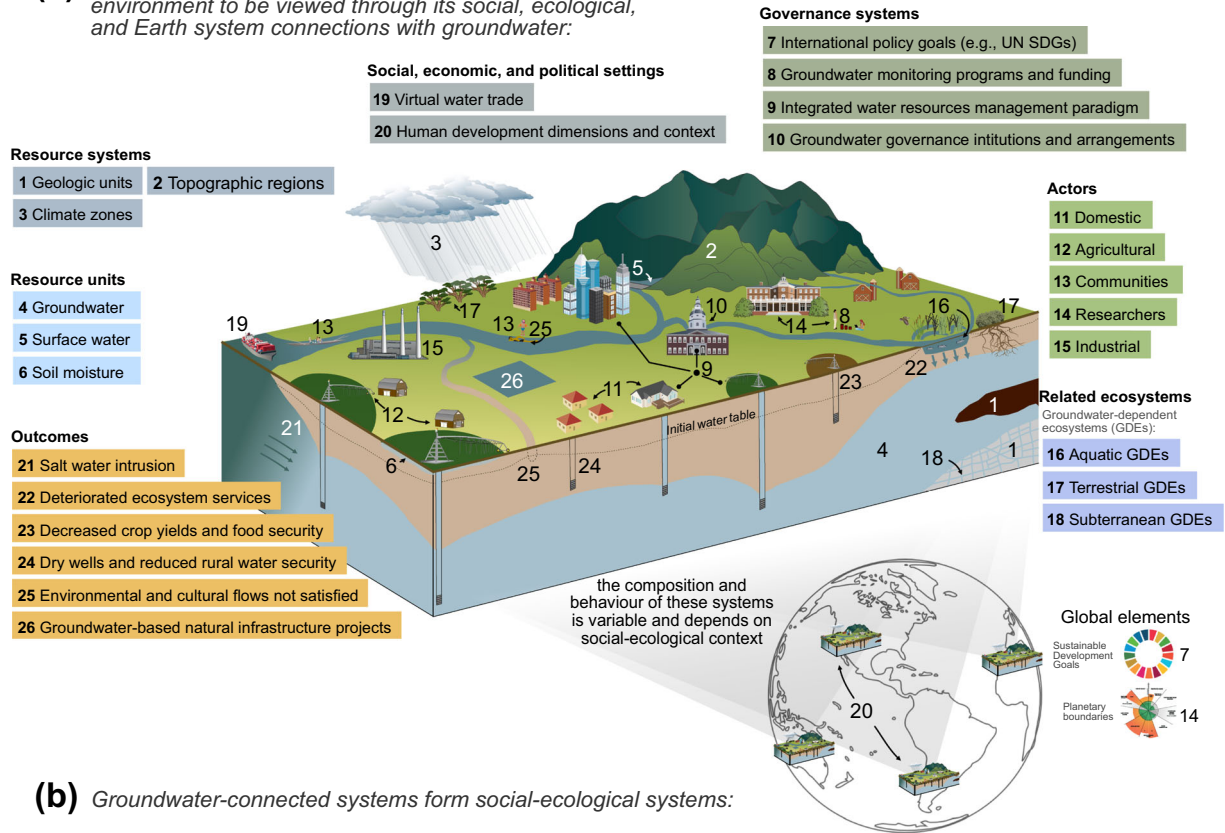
environment to be viewed through its social, ecological, and Earth system connections with groundwater:

Governance systems
7 International policy goals (e.g., UN SDGs)
8 Groundwater monitoring programs and funding
9 Integrated water resources management paradigm
10 Groundwater governance intitutions and arrangements

Social, economic, and political settings
19 Virtual water trade
20 Human development dimensions and context

Resource systems
1 Geologic units
2 Topographic regions
3 Climate zones

Resource units
4 Groundwater
5 Surface water
6 Soil moisture

Outcomes
21 Salt water intrusion
22 Deteriorated ecosystem services
23 Decreased crop yields and food security
24 Dry wells and reduced rural water security
25 Environmental and cultural flows not satisfied
26 Groundwater-based natural infrastructure projects

Actors
11 Domestic
12 Agricultural
13 Communities
14 Researchers
15 Industrial

Related ecosystems
Groundwater-dependent ecosystems (GDEs):
16 Aquatic GDEs
17 Terrestrial GDEs
18 Subterranean GDEs

3 2 5 19 13 17 13 25 10 14 8 16 17 15 26 11 9 23 22 1 12 21 6 Initial water table 25 24 4 18 1

the composition and behaviour of these systems is variable and depends on social-ecological context

Global elements
Sustainable Development Goals 7
Planetary boundaries 14
20

(b) Groundwater-connected systems form social-ecological systems: